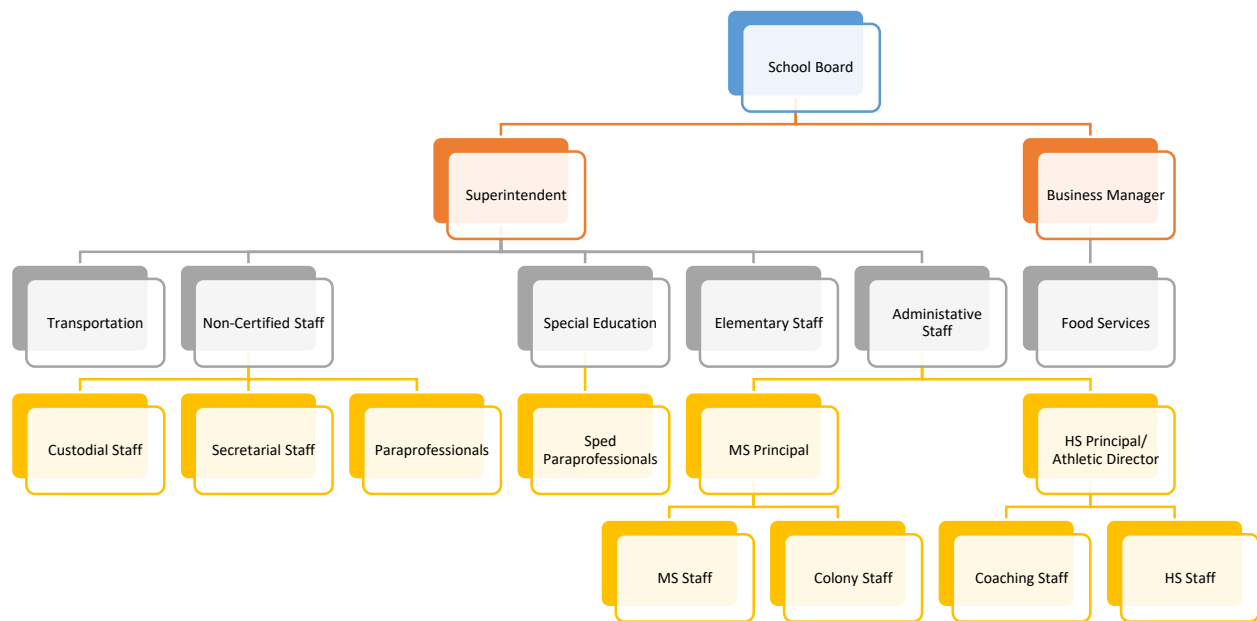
School Board

Superintendent

Business Manager

Transportation

Non-Certified Staff

Special Education

Elementary Staff

Administative Staff

Food Services

Custodial Staff

Secretarial Staff

Paraprofessionals

Sped Paraprofessionals

MS Principal

HS Principal/ Athletic Director

MS Staff

Colony Staff

Coaching Staff

HS Staff